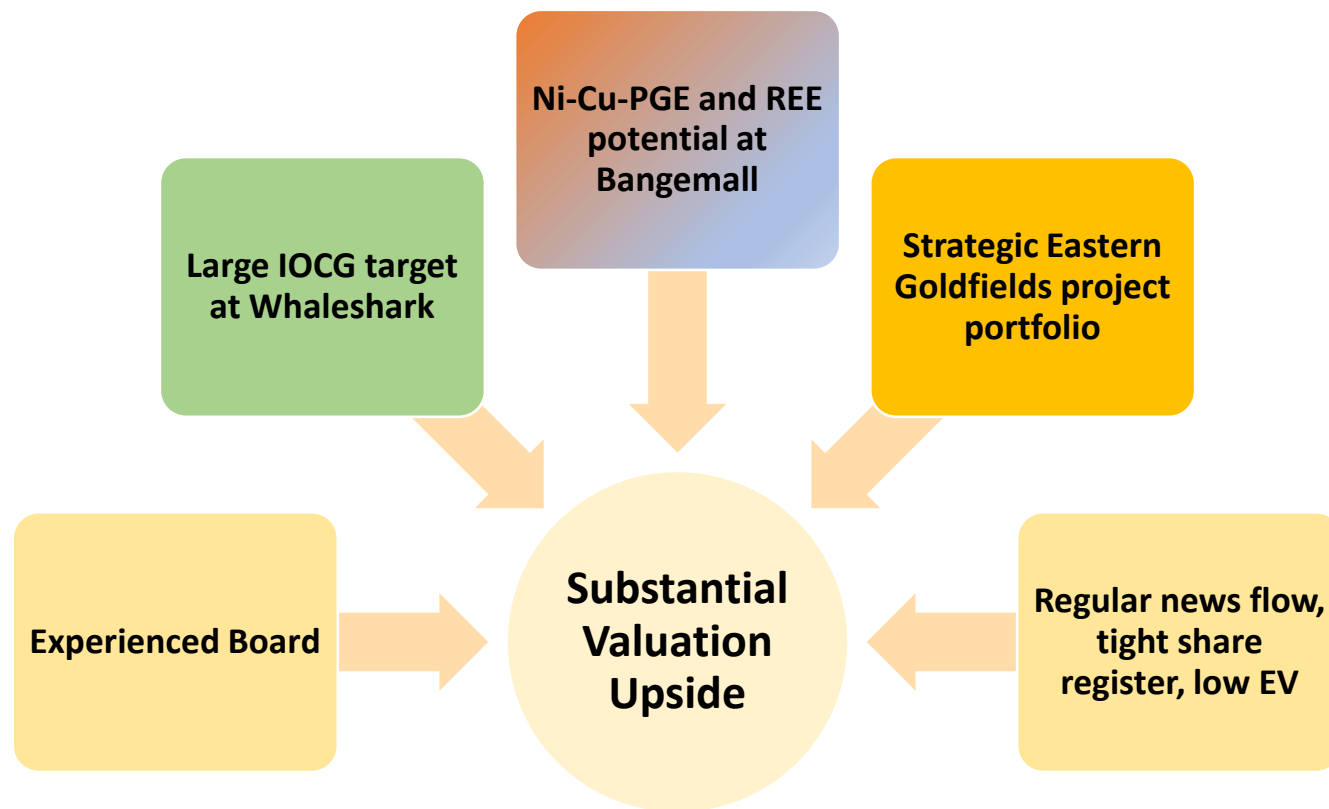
Ni-Cu-PGE and REE potential at Bangemall

Large IOCG target at Whaleshark

Strategic Eastern Goldfields project portfolio

Experienced Board

Substantial Valuation Upside

Regular news flow, tight share register, low EV